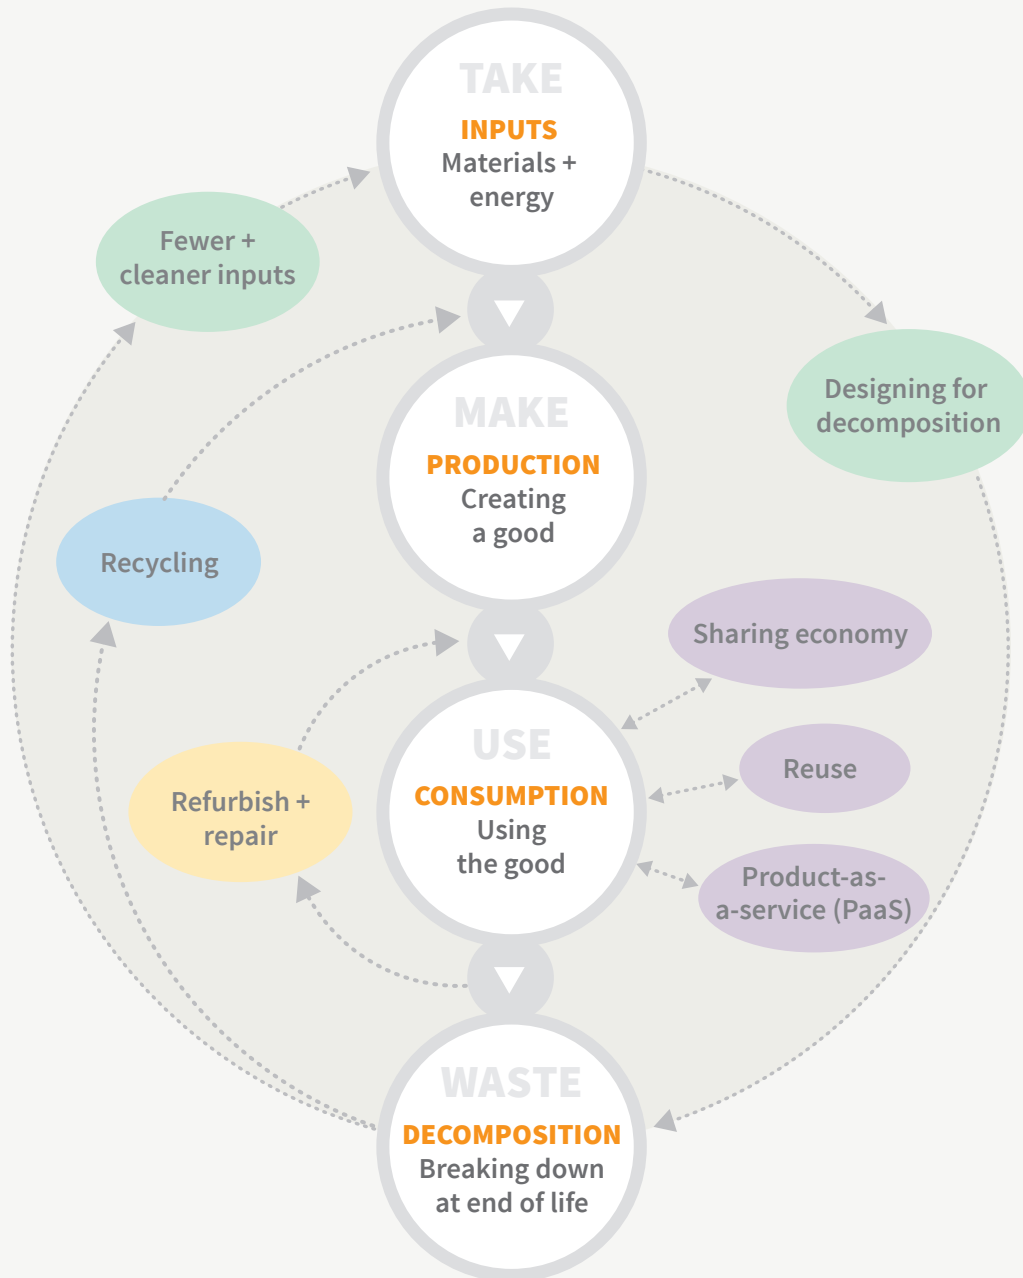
TAKE
INPUTS
Materials + energy

Fewer + cleaner inputs

Designing for decomposition

MAKE
PRODUCTION
Creating a good

Recycling

Sharing economy

USE
CONSUMPTION
Using the good

Refurbish + repair

Reuse

Product-as-a-service (PaaS)

WASTE
DECOMPOSITION
Breaking down at end of life